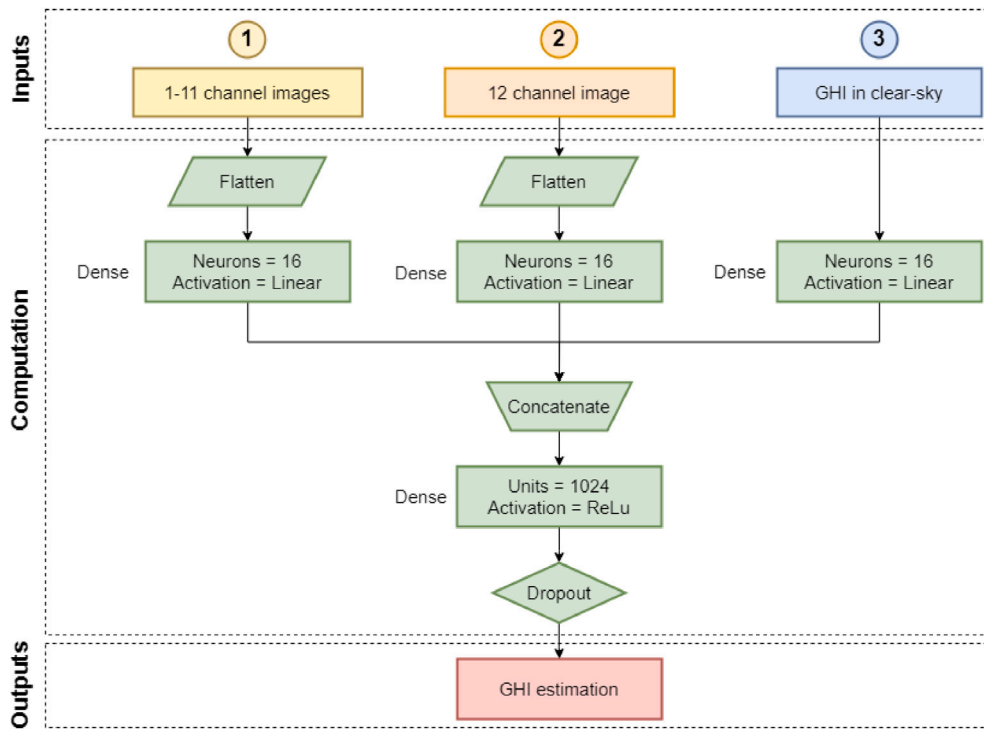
Inputs

1
1-11 channel images

2
12 channel image

3
GHI in clear-sky

Computation

Flatten

Flatten

Dense
Neurons = 16
Activation = Linear

Dense
Neurons = 16
Activation = Linear

Dense
Neurons = 16
Activation = Linear

Concatenate

Dense
Units = 1024
Activation = ReLu

Dropout

Outputs

GHI estimation